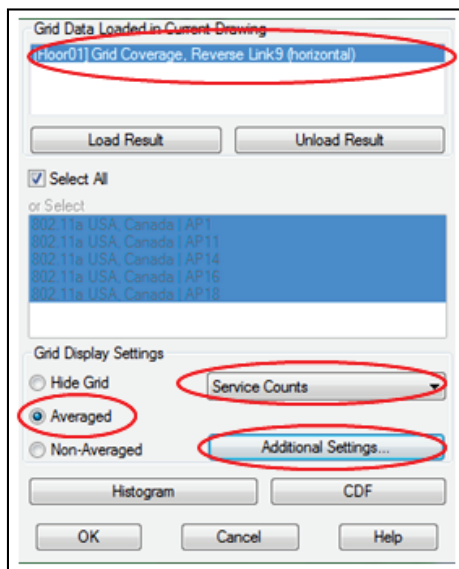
Grid Data Loaded in Current Drawing

[Floor01] Grid Coverage, Reverse Link9 (horizontal)

Load Result

Unload Result

Select All

or Select

802.11a USA, Canada | AP1

802.11a USA, Canada | AP11

802.11a USA, Canada | AP14

802.11a USA, Canada | AP16

802.11a USA, Canada | AP18

Grid Display Settings

Hide Grid

Service Counts

Averaged

Non-Averaged

Additional Settings...

Histogram

CDF

OK

Cancel

Help